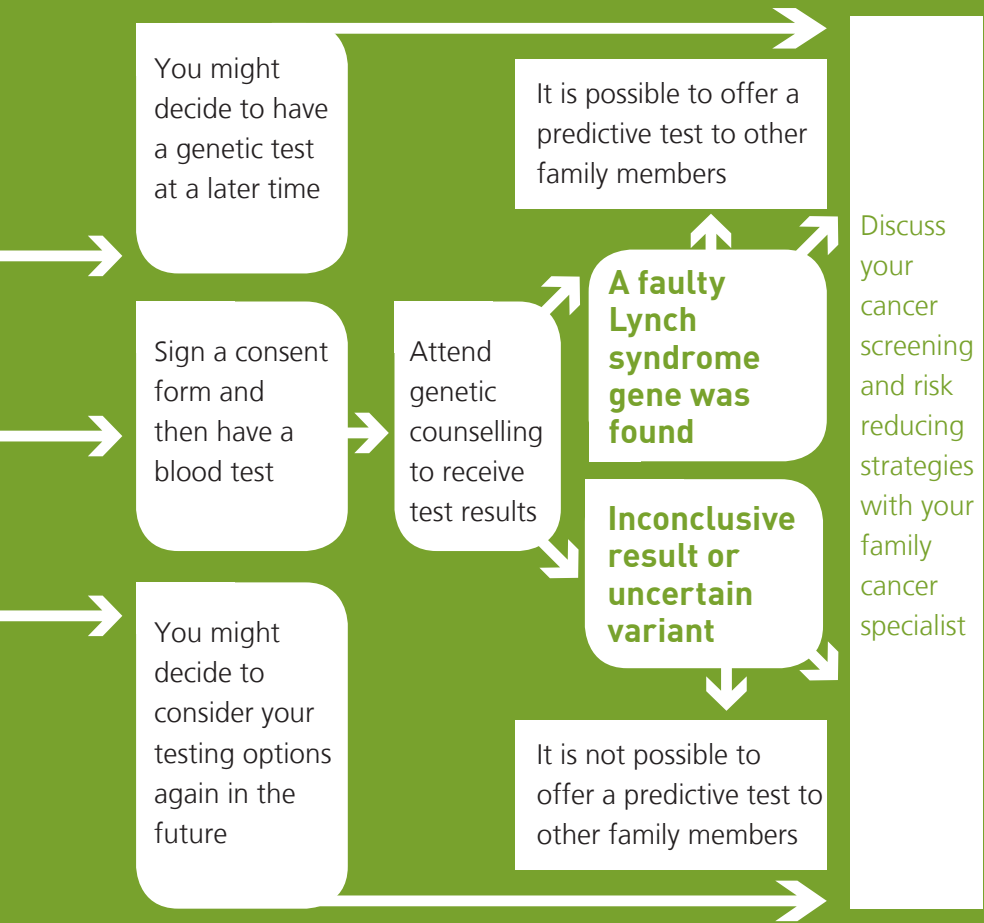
You might decide to have a genetic test at a later time

It is possible to offer a predictive test to other family members

Sign a consent form and then have a blood test

Attend genetic counselling to receive test results

A faulty Lynch syndrome gene was found

Inconclusive result or uncertain variant

You might decide to consider your testing options again in the future

It is not possible to offer a predictive test to other family members

Discuss your cancer screening and risk reducing strategies with your family cancer specialist